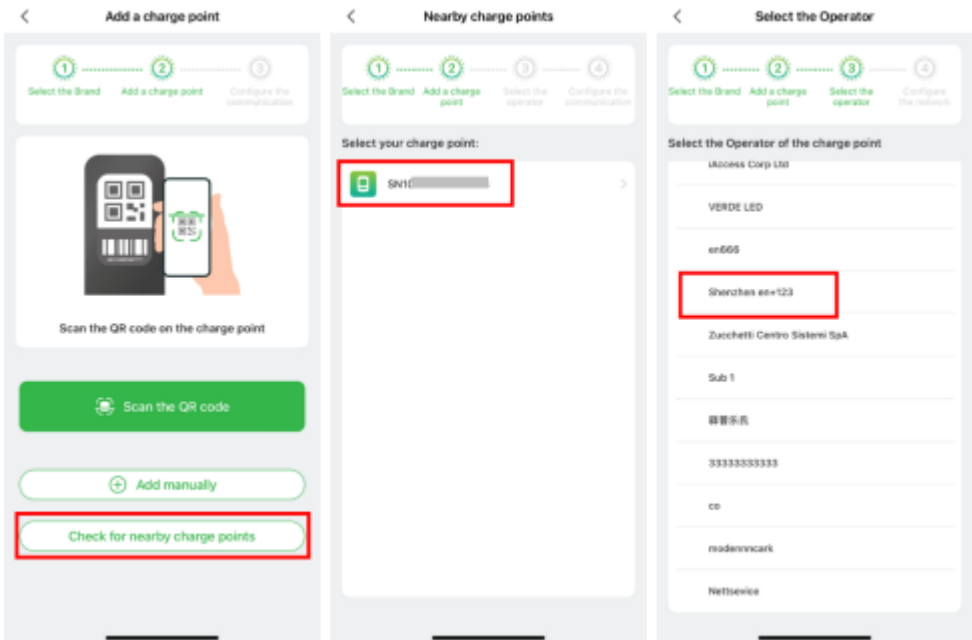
<

Add a charge point

1 Select the Brand

2 Add a charge point

3 Configure the communication

Scan the QR code on the charge point

Scan the QR code

Add manually

Check for nearby charge points

<

Nearby charge points

1 Select the Brand

2 Add a charge point

3 Select the operator

4 Configure the communication

Select your charge point:

SN1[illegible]

<

Select the Operator

1 Select the Brand

2 Add a charge point

3 Select the operator

4 Configure the network

Select the Operator of the charge point

iAccess Corp Ltd

VERDE LED

en666

Shenzhen en+123

Zucchetti Centro Sistemi SpA

Sub 1

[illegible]

3333333333

co

modenrncark

Nettsevice